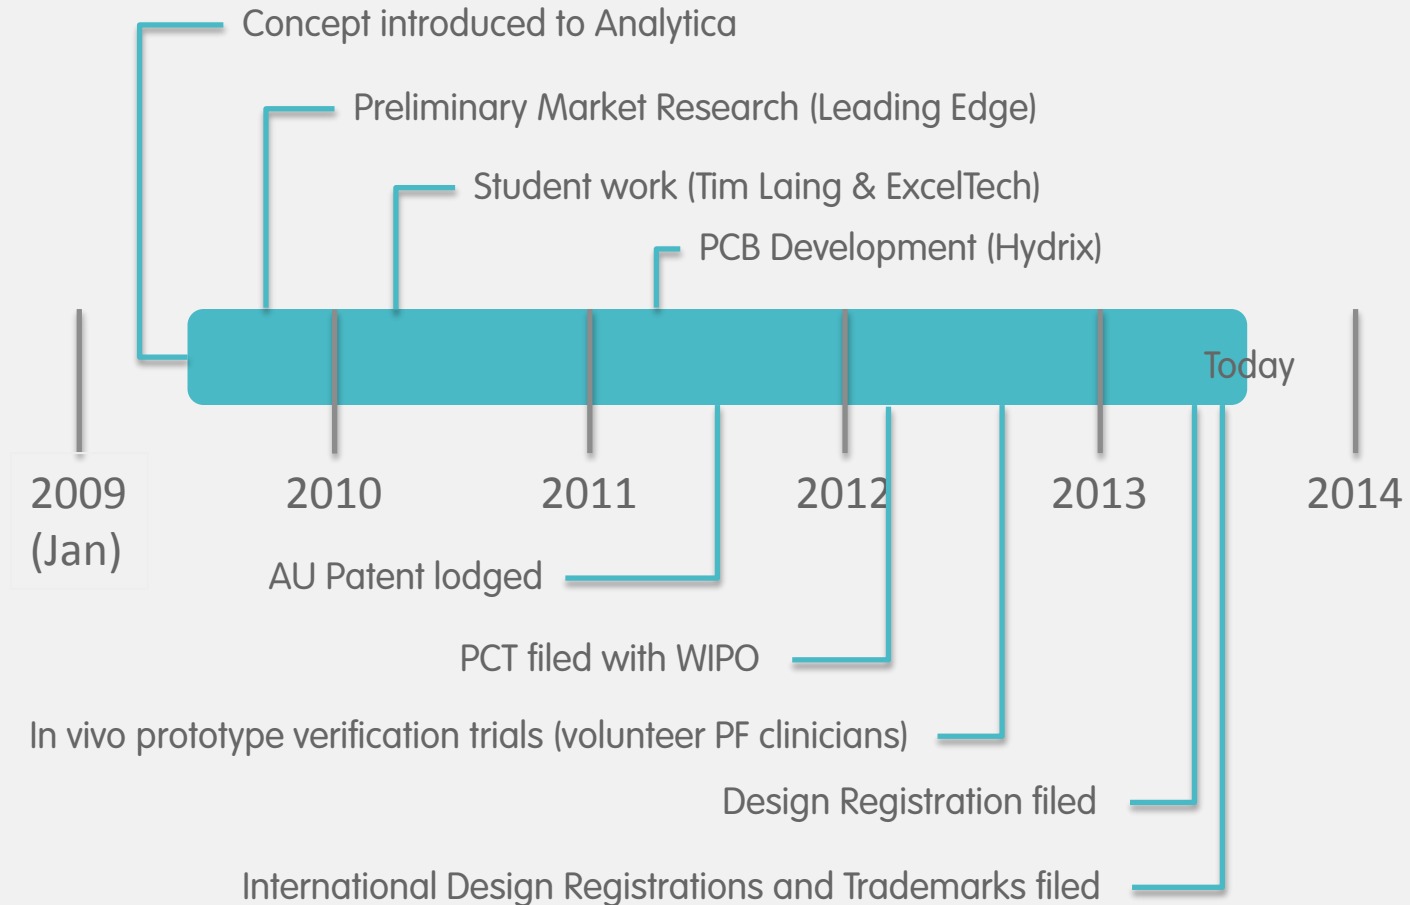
Concept introduced to Analytica

Preliminary Market Research (Leading Edge)

Student work (Tim Laing & ExcelTech)

PCB Development (Hydrix)

Today

2009 (Jan)

2010

2011

2012

2013

2014

AU Patent lodged

PCT filed with WIPO

In vivo prototype verification trials (volunteer PF clinicians)

Design Registration filed

International Design Registrations and Trademarks filed